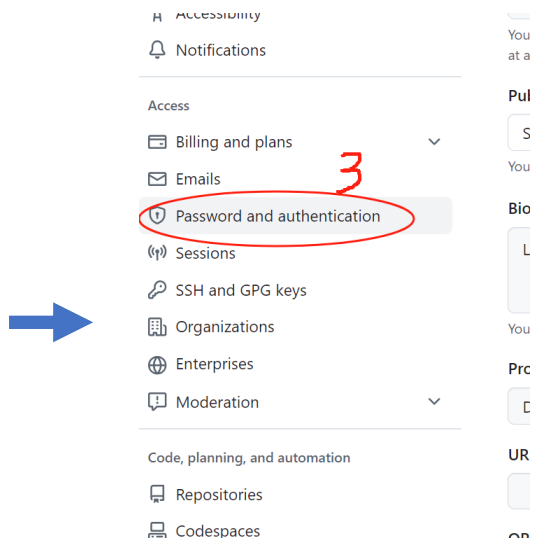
Accessibility
Notifications

Access
Billing and plans
Emails
3
Password and authentication
Sessions
SSH and GPG keys
Organizations
Enterprises
Moderation

Code, planning, and automation
Repositories
Codespaces

You
at a
Pul
S
You
Bio
L
You
Pro
D
UR